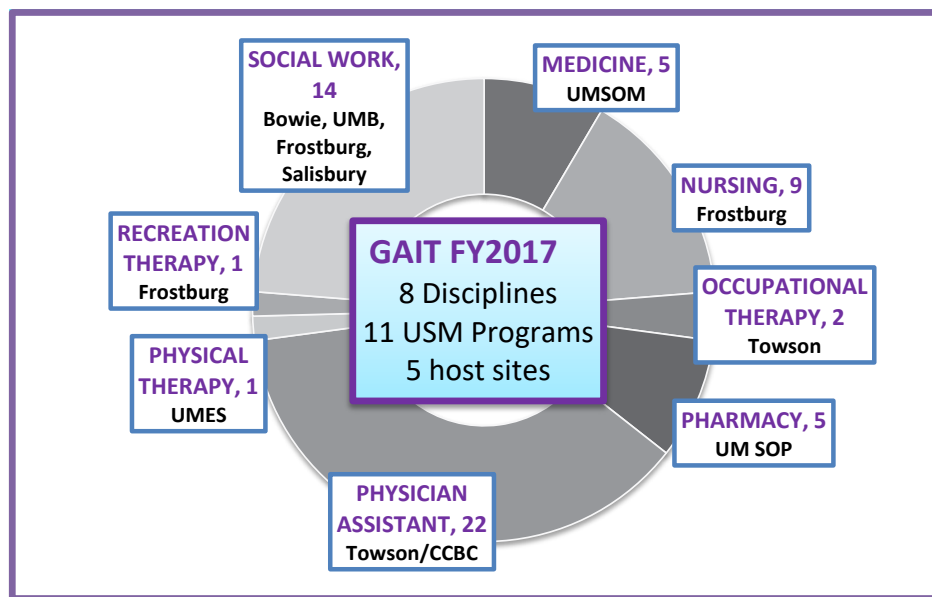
GAIT FY2017
8 Disciplines
11 USM Programs
5 host sites

SOCIAL WORK, 14
Bowie, UMB, Frostburg, Salisbury

MEDICINE, 5
UMSOM

NURSING, 9
Frostburg

OCCUPATIONAL THERAPY, 2
Towson

PHARMACY, 5
UM SOP

PHYSICIAN ASSISTANT, 22
Towson/CCBC

PHYSICAL THERAPY, 1
UMES

RECREATION THERAPY, 1
Frostburg